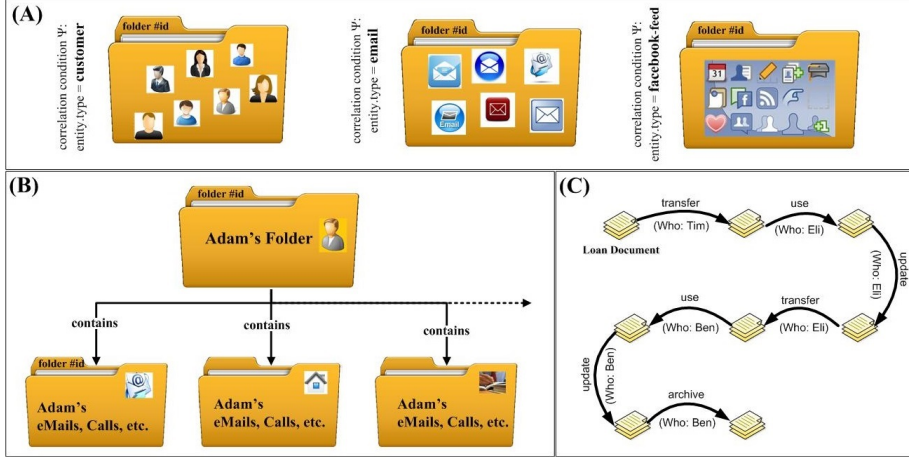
(A)

correlation condition Ψ: entity.type = **customer**

folder #id

correlation condition Ψ: entity.type = **email**

folder #id

Email

correlation condition Ψ: entity.type = **facebook-feed**

folder #id

31

f

(B)

folder #id

Adam's Folder

contains

contains

contains

folder #id

Adam's eMails, Calls, etc.

Adam's eMails, Calls, etc.

Adam's eMails, Calls, etc.

(C)

transfer

(Who: Tim)

use

(Who: Eli)

Loan Document

update

(Who: Eli)

use

(Who: Ben)

transfer

(Who: Eli)

update

(Who: Ben)

archive

(Who: Ben)